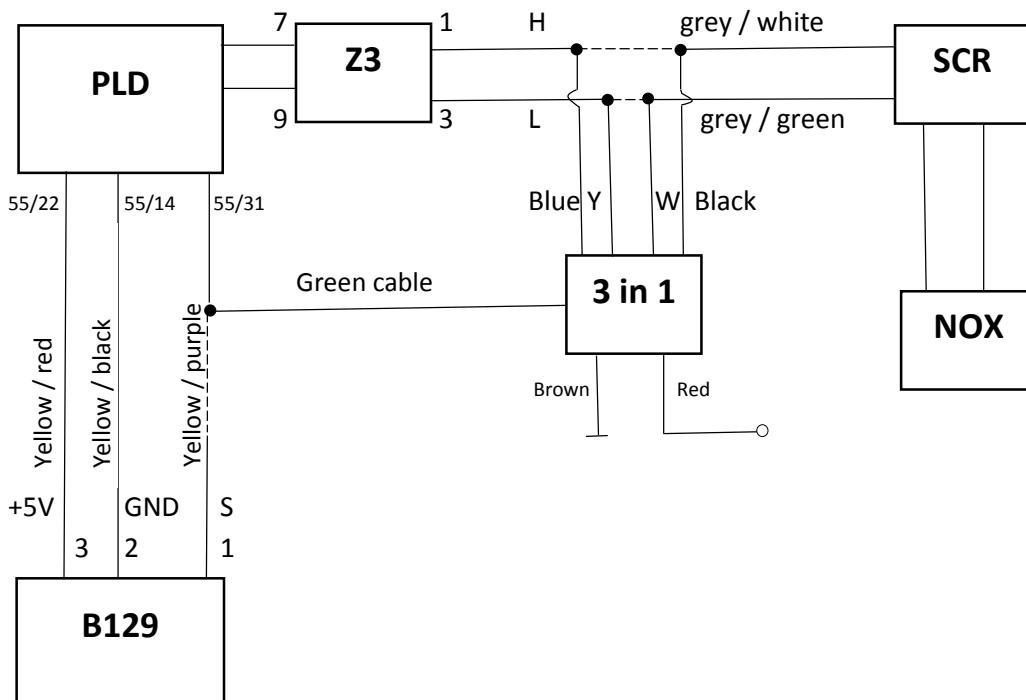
PLD

7

9

Z3

1

3

H

L

grey / white

grey / green

SCR

55/22

55/14

55/31

Blue Y

W Black

Green cable

3 in 1

NOX

Yellow / red

Yellow / black

Yellow / purple

Brown

Red

+5V

GND

S

3

2

1

B129